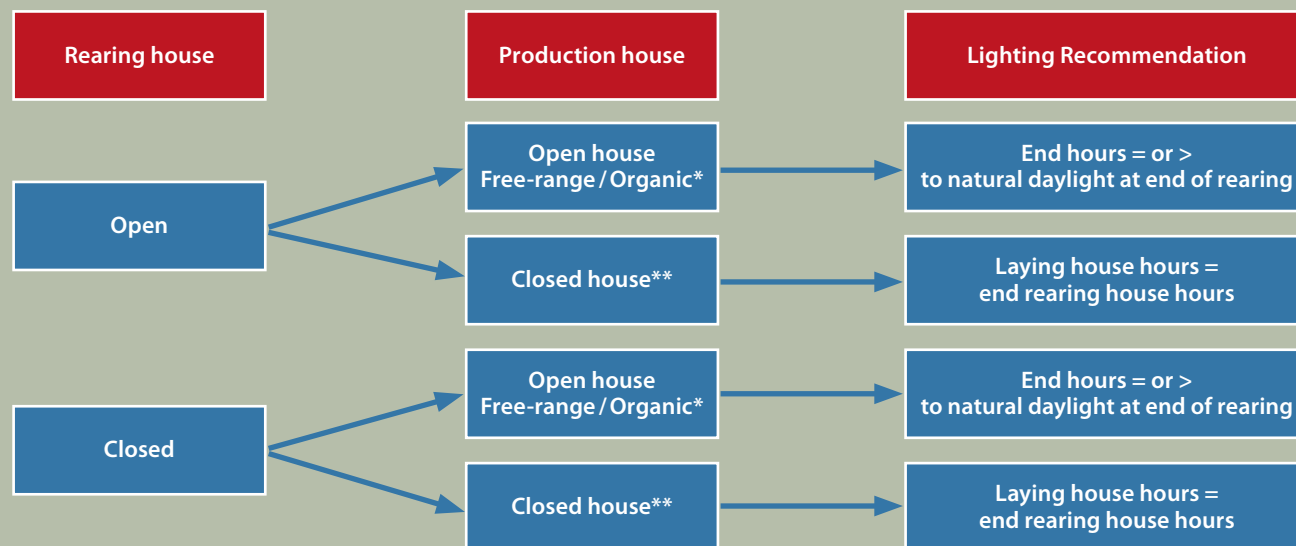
Rearing house

Production house

Lighting Recommendation

Open

Open house
Free-range / Organic*

End hours = or > to natural daylight at end of rearing

Closed house**

Laying house hours = end rearing house hours

Closed

Open house
Free-range / Organic*

End hours = or > to natural daylight at end of rearing

Closed house**

Laying house hours = end rearing house hours